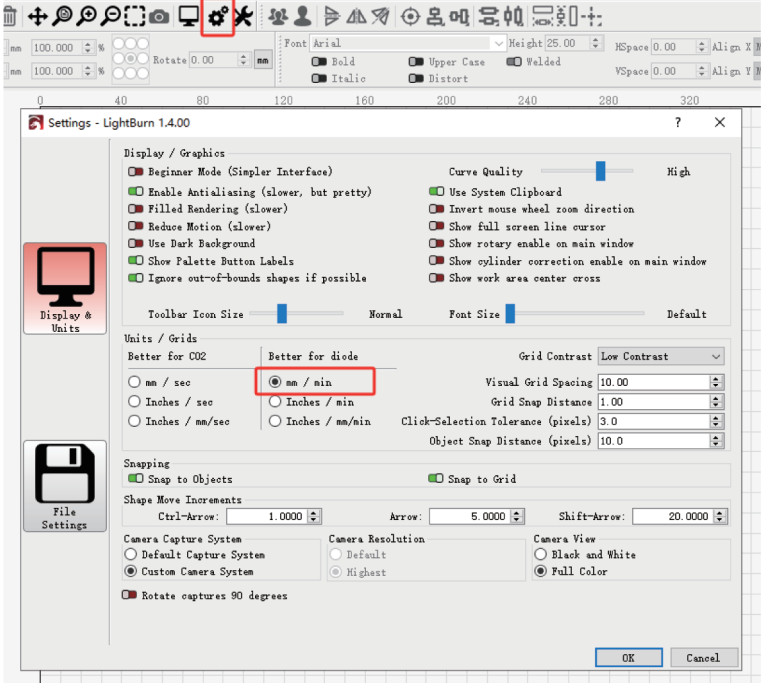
mm 100.000 %
mm 100.000 %
Rotate 0.00 mm
Font Arial
Height 25.00
HSpace 0.00
Align X M
Bold
Upper Case
Welded
Italic
Distort
VSpace 0.00
Align Y M

0 40 80 120 160 200 240 280 320

Settings - LightBurn 1.4.00
?
✕

Display / Graphics
Beginner Mode (Simpler Interface)
Curve Quality
High
Enable Antialiasing (slower, but pretty)
Use System Clipboard
Filled Rendering (slower)
Invert mouse wheel zoom direction
Reduce Motion (slower)
Show full screen line cursor
Use Dark Background
Show rotary enable on main window
Show Palette Button Labels
Show cylinder correction enable on main window
Ignore out-of-bounds shapes if possible
Show work area center cross
Toolbar Icon Size
Normal
Font Size
Default

Display & Units

Units / Grids
Better for CO2
Better for diode
mm / sec
mm / min
Inches / sec
Inches / min
Inches / mm/sec
Inches / mm/min
Grid Contrast
Low Contrast
Visual Grid Spacing
10.00
Grid Snap Distance
1.00
Click-Selection Tolerance (pixels)
3.0
Object Snap Distance (pixels)
10.0

File Settings

Snapping
Snap to Objects
Snap to Grid

Shape Move Increments
Ctrl-Arrow:
1.0000
Arrow:
5.0000
Shift-Arrow:
20.0000

Camera Capture System
Default Capture System
Custom Camera System
Camera Resolution
Default
Highest
Camera View
Black and White
Full Color

Rotate captures 90 degrees

OK
Cancel